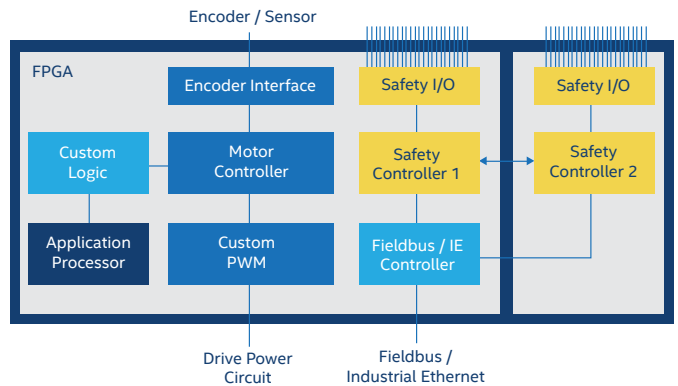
Encoder / Sensor

FPGA

Encoder Interface

Safety I/O

Safety I/O

Custom Logic

Motor Controller

Safety Controller 1

Safety Controller 2

Application Processor

Custom PWM

Fieldbus / IE Controller

Drive Power Circuit

Fieldbus / Industrial Ethernet